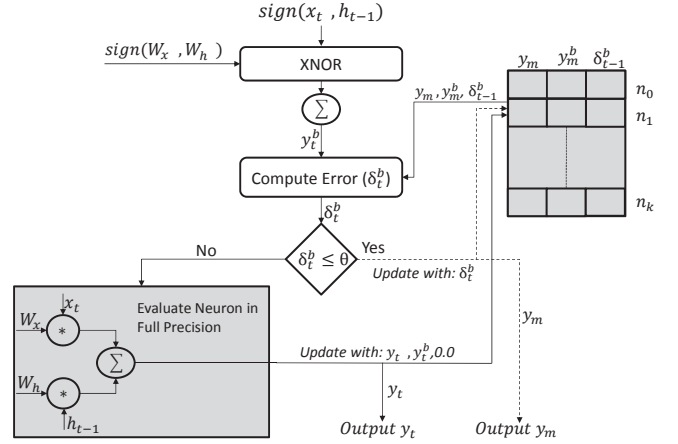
$sign(x_t \ , h_{t-1})$

$sign(W_x \ , W_h \ )$

XNOR

$\sum$

$y_t^b$

Compute Error ($\delta_t^b$)

$\delta_t^b$

No

$\delta_t^b \leq \theta$

Yes

$y_m$ , $y_m^b$, $\delta_{t-1}^b$

| $y_m$ | $y_m^b$ | $\delta_{t-1}^b$ |
|---|---|---|
| | | |

$n_0$

$n_1$

$n_k$

Update with: $\delta_t^b$

$y_m$

$x_t$

Evaluate Neuron in Full Precision

$W_x$

*

$\sum$

$W_h$

*

$h_{t-1}$

Update with: $y_t$ , $y_t^b$,0.0

$y_t$

Output $y_t$

Output $y_m$